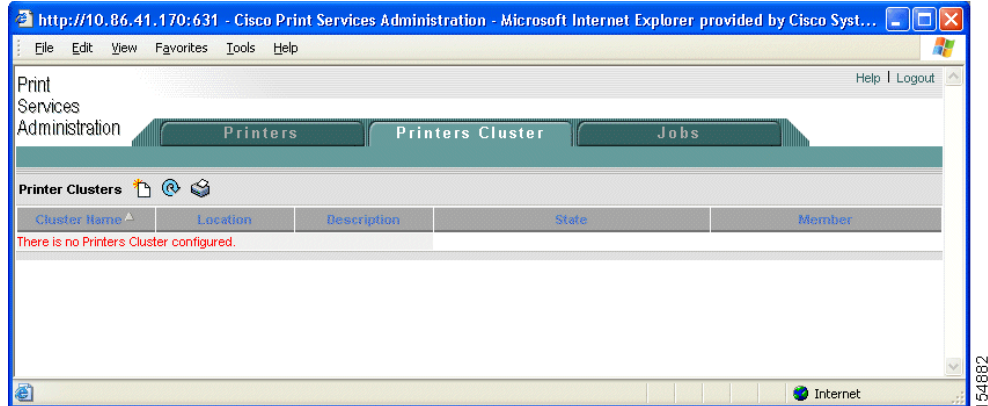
http://10.86.41.170:631 - Cisco Print Services Administration - Microsoft Internet Explorer provided by Cisco Syst...

File Edit View Favorites Tools Help

Print Services Administration

Help | Logout

Printers Printers Cluster Jobs

Printer Clusters

| Cluster Name | Location | Description | State | Member |
|---|---|---|---|---|
| There is no Printers Cluster configured. | | | | |

Internet

154882